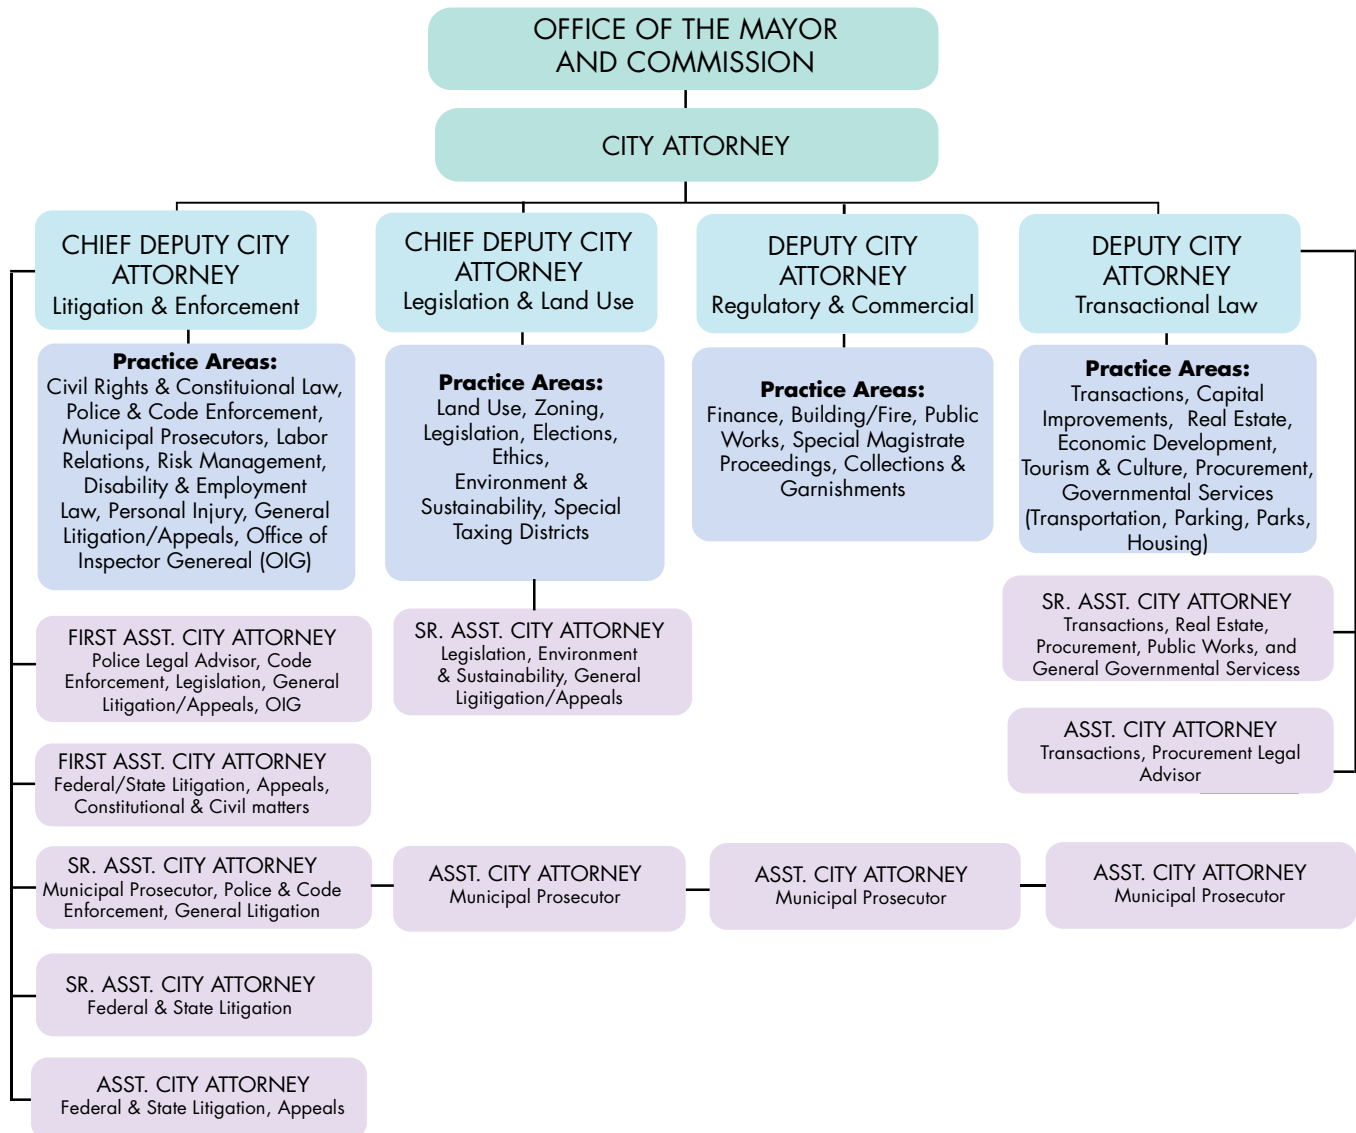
OFFICE OF THE MAYOR AND COMMISSION

CITY ATTORNEY

CHIEF DEPUTY CITY ATTORNEY
Litigation & Enforcement

Practice Areas:
Civil Rights & Constituional Law, Police & Code Enforcement, Municipal Prosecutors, Labor Relations, Risk Management, Disability & Employment Law, Personal Injury, General Litigation/Appeals, Office of Inspector Genereal (OIG)

FIRST ASST. CITY ATTORNEY
Police Legal Advisor, Code Enforcement, Legislation, General Litigation/Appeals, OIG

FIRST ASST. CITY ATTORNEY
Federal/State Litigation, Appeals, Constitutional & Civil matters

SR. ASST. CITY ATTORNEY
Municipal Prosecutor, Police & Code Enforcement, General Litigation

SR. ASST. CITY ATTORNEY
Federal & State Litigation

ASST. CITY ATTORNEY
Federal & State Litigation, Appeals

CHIEF DEPUTY CITY ATTORNEY
Legislation & Land Use

Practice Areas:
Land Use, Zoning, Legislation, Elections, Ethics, Environment & Sustainability, Special Taxing Districts

SR. ASST. CITY ATTORNEY
Legislation, Environment & Sustainability, General Ligitigation/Appeals

ASST. CITY ATTORNEY
Municipal Prosecutor

DEPUTY CITY ATTORNEY
Regulatory & Commercial

Practice Areas:
Finance, Building/Fire, Public Works, Special Magistrate Proceedings, Collections & Garnishments

ASST. CITY ATTORNEY
Municipal Prosecutor

DEPUTY CITY ATTORNEY
Transactional Law

Practice Areas:
Transactions, Capital Improvements, Real Estate, Economic Development, Tourism & Culture, Procurement, Governmental Services (Transportation, Parking, Parks, Housing)

SR. ASST. CITY ATTORNEY
Transactions, Real Estate, Procurement, Public Works, and General Governmental Servicess

ASST. CITY ATTORNEY
Transactions, Procurement Legal Advisor

ASST. CITY ATTORNEY
Municipal Prosecutor